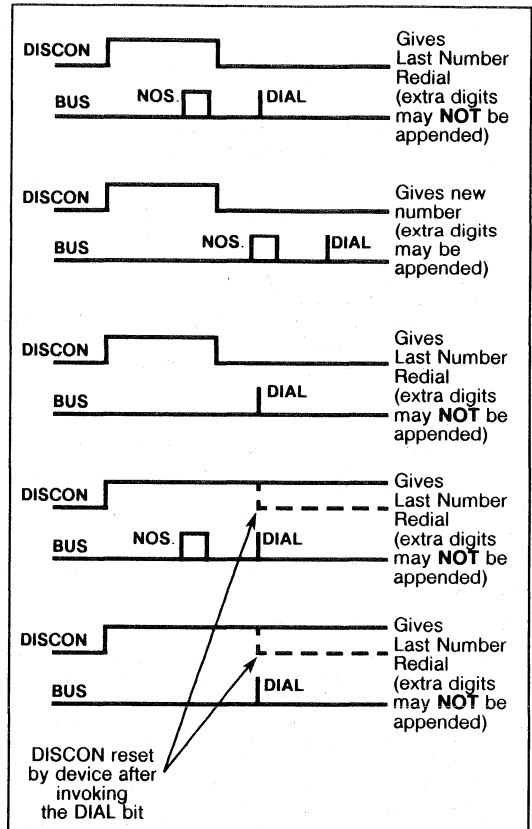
DISCON
BUS
NOS.
DIAL
Gives Last Number Redial (extra digits may NOT be appended)

DISCON
BUS
NOS.
DIAL
Gives new number (extra digits may be appended)

DISCON
BUS
DIAL
Gives Last Number Redial (extra digits may NOT be appended)

DISCON
BUS
NOS.
DIAL
Gives Last Number Redial (extra digits may NOT be appended)

DISCON
BUS
DIAL
Gives Last Number Redial (extra digits may NOT be appended)

DISCON reset by device after invoking the DIAL bit